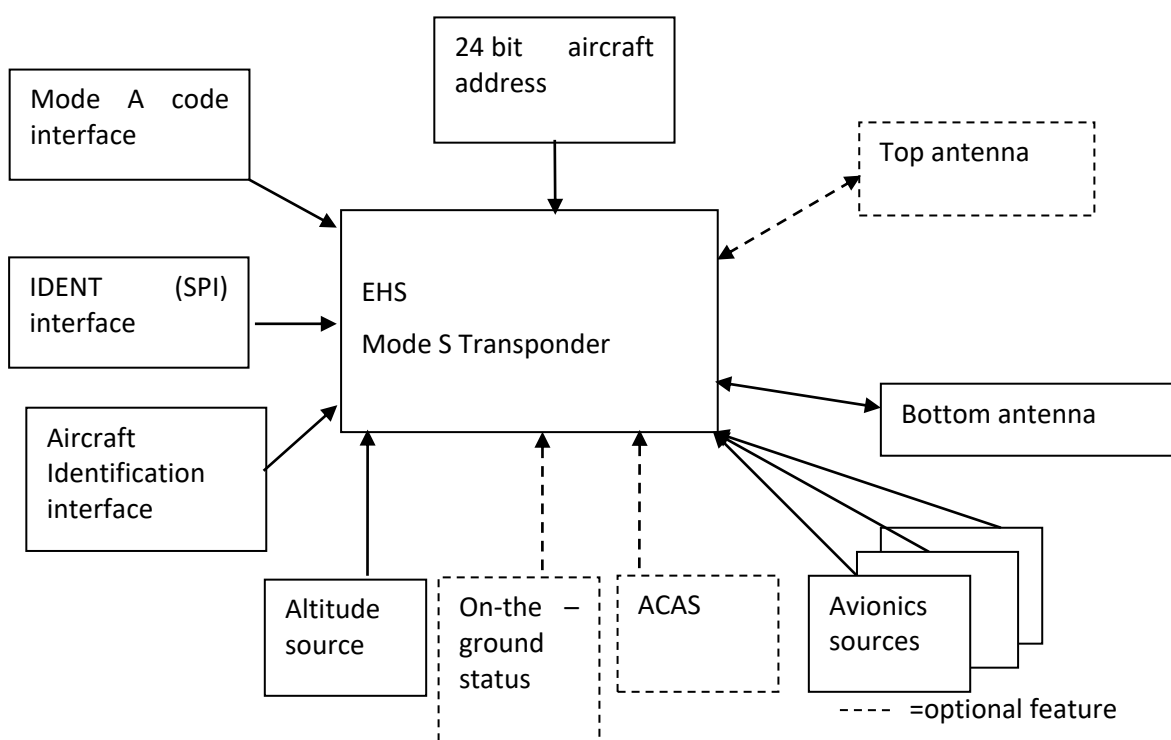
24 bit aircraft address

Mode A code interface

Top antenna

IDENT (SPI) interface

EHS

Mode S Transponder

Aircraft Identification interface

Bottom antenna

Altitude source

On-the – ground status

ACAS

Avionics sources

---- =optional feature